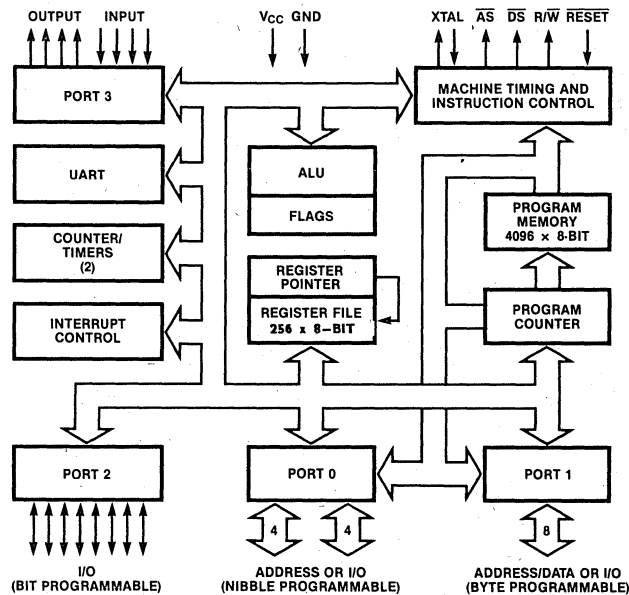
OUTPUT INPUT

$V_{CC}$ GND

XTAL $\overline{AS}$ $\overline{DS}$ R/$\overline{W}$ $\overline{RESET}$

PORT 3

MACHINE TIMING AND INSTRUCTION CONTROL

UART

ALU

FLAGS

COUNTER/ TIMERS (2)

PROGRAM MEMORY 4096 x 8-BIT

REGISTER POINTER

REGISTER FILE 256 x 8-BIT

INTERRUPT CONTROL

PROGRAM COUNTER

PORT 2

PORT 0

PORT 1

4

4

8

I/O (BIT PROGRAMMABLE)

ADDRESS OR I/O (NIBBLE PROGRAMMABLE)

ADDRESS/DATA OR I/O (BYTE PROGRAMMABLE)